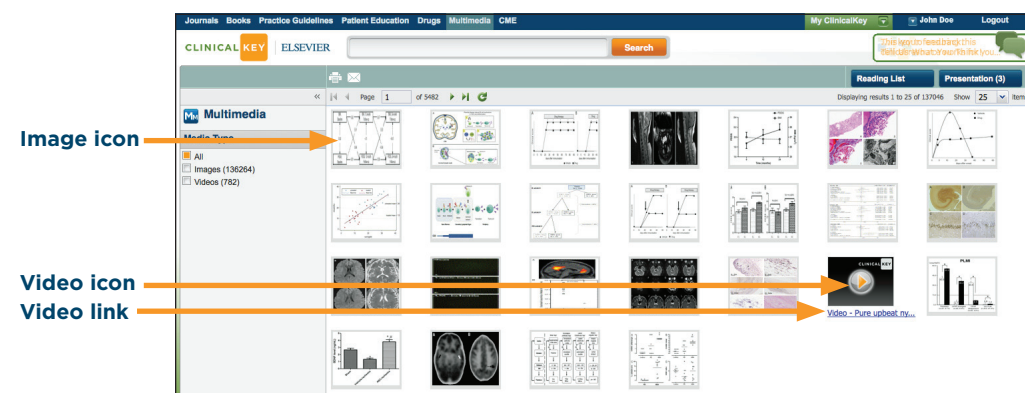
Journals Books Practice Guidelines Patient Education Drugs Multimedia CME

My ClinicalKey John Doe Logout

CLINICALKEY ELSEVIER

Search

This is your feedback. What do you think?

Reading List Presentation (3)

Page 1 of 5482

Displaying results 1 to 25 of 137046 Show 25 Items

Multimedia

Media Type

All

Images (136264)

Videos (782)

Image icon

Video icon

Video link

CLINICALKEY

Video - Pure upbeat ny...

PLM